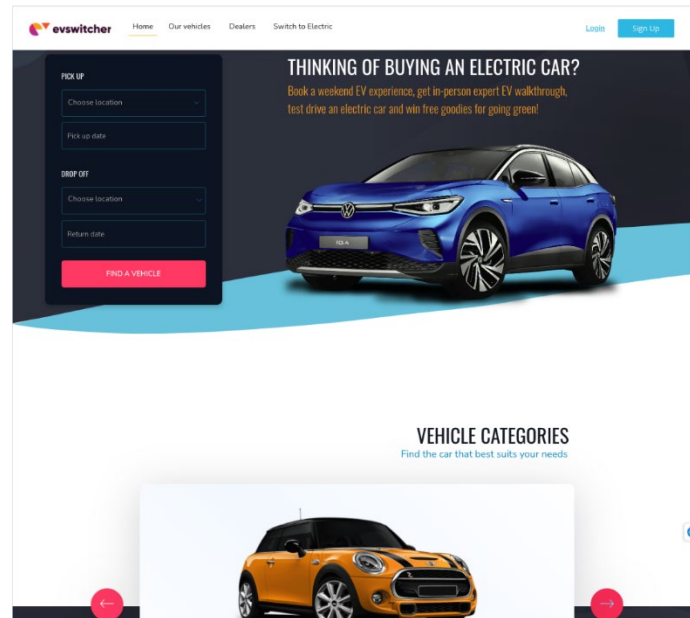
evswitcher

Home Our vehicles Dealers Switch to Electric

Login Sign Up

PICK UP

Choose location

Pick up date

DROP OFF

Choose location

Return date

FIND A VEHICLE

THINKING OF BUYING AN ELECTRIC CAR?

Book a weekend EV experience, get in-person expert EV walkthrough, test drive an electric car and win free goodies for going green!

ID.4

VEHICLE CATEGORIES

Find the car that best suits your needs